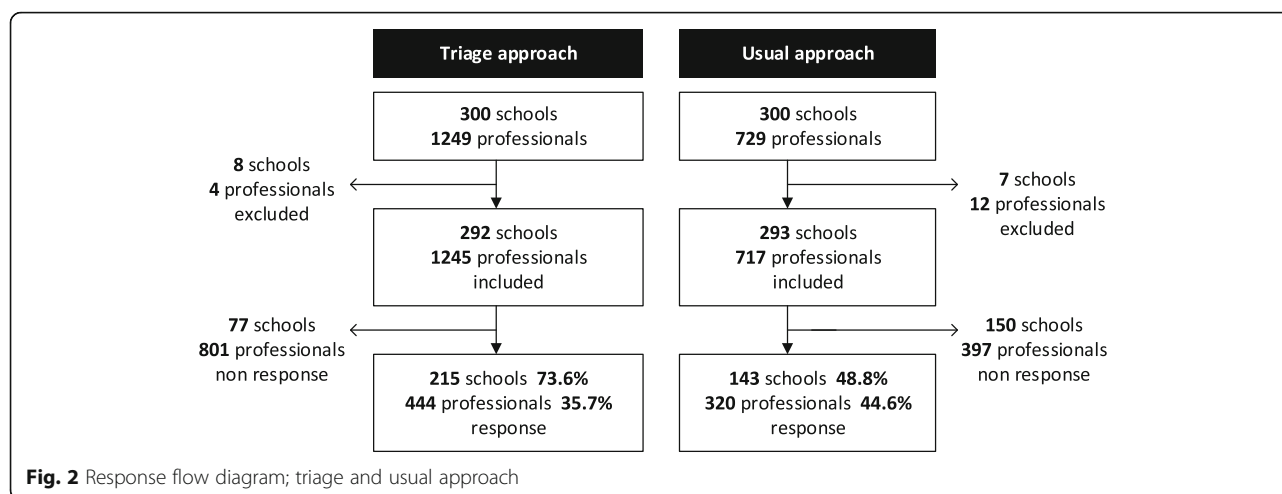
Triage approach

300 schools
1249 professionals

8 schools
4 professionals
excluded

292 schools
1245 professionals
included

77 schools
801 professionals
non response

215 schools 73.6%
444 professionals 35.7%
response

Usual approach

300 schools
729 professionals

7 schools
12 professionals
excluded

293 schools
717 professionals
included

150 schools
397 professionals
non response

143 schools 48.8%
320 professionals 44.6%
response

Fig. 2 Response flow diagram; triage and usual approach